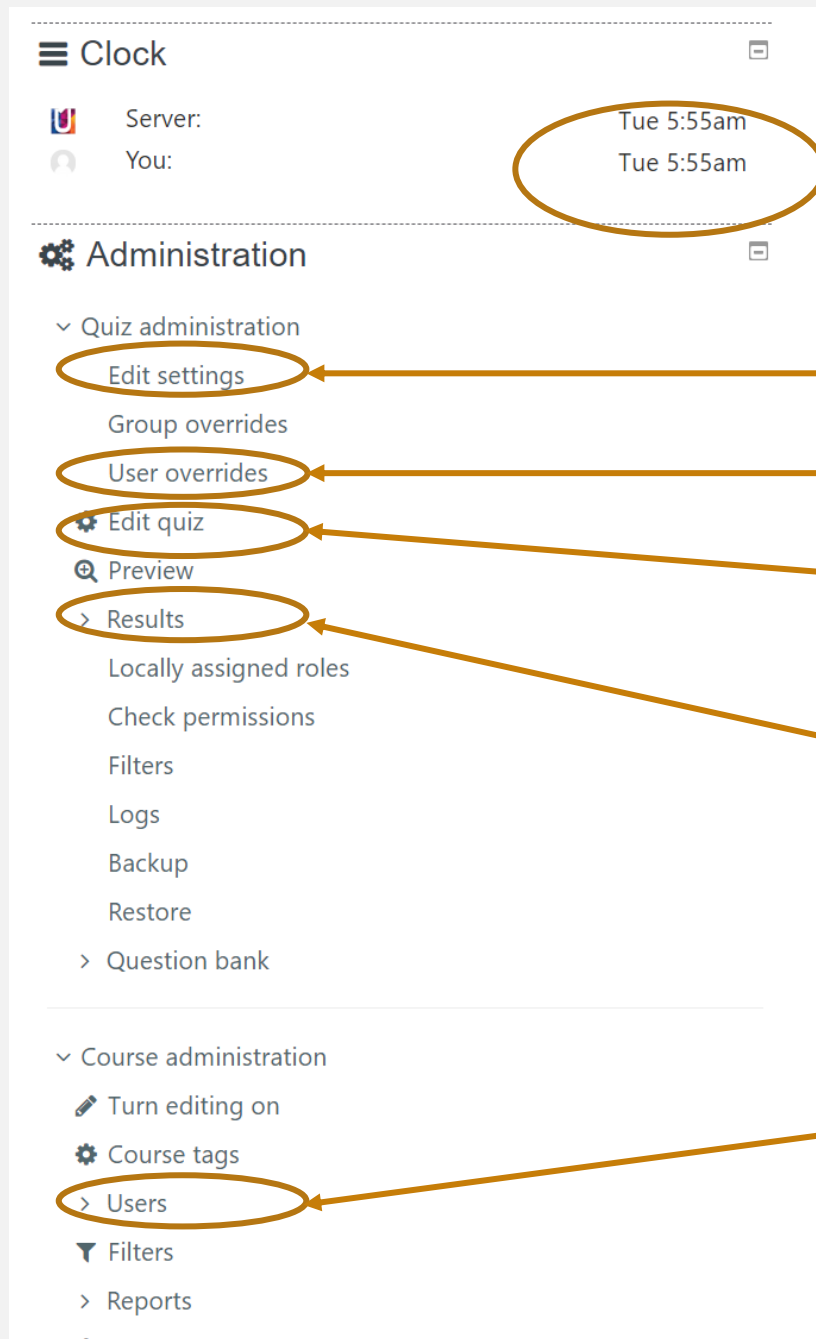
Clock

Server: Tue 5:55am
You: Tue 5:55am

Administration

Quiz administration
Edit settings
Group overrides
User overrides
Edit quiz
Preview
Results
Locally assigned roles
Check permissions
Filters
Logs
Backup
Restore
Question bank

Course administration
Turn editing on
Course tags
Users
Filters
Reports